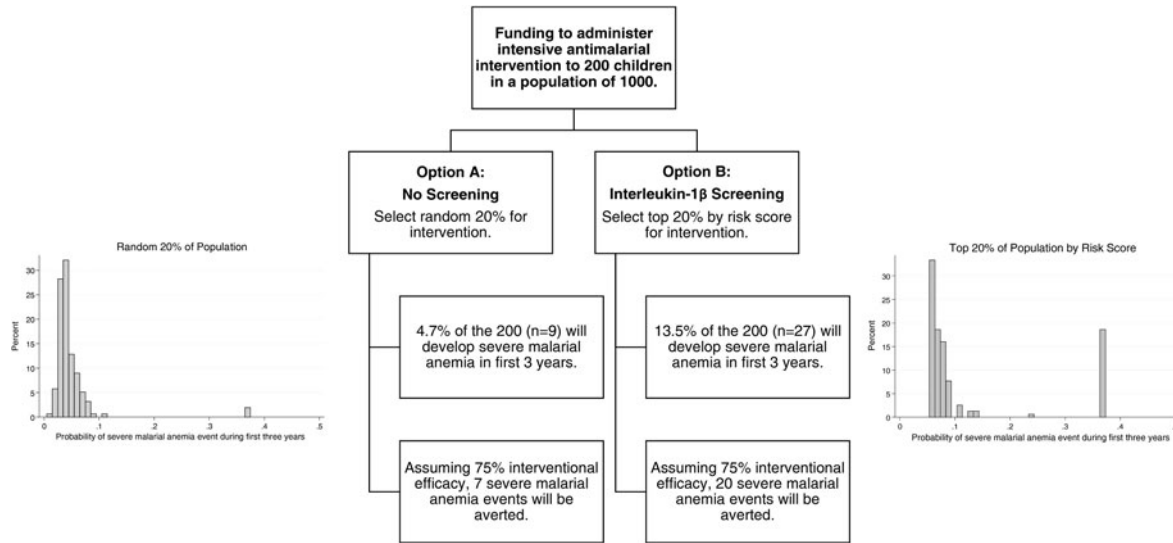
Funding to administer intensive antimalarial intervention to 200 children in a population of 1000.

Option A:
No Screening
Select random 20% for intervention.

Option B:
Interleukin-1β Screening
Select top 20% by risk score for intervention.

Random 20% of Population

Percent

30
25
20
15
10
5
0

0 .1 .2 .3 .4 .5

Probability of severe malarial anemia event during first three years

4.7% of the 200 (n=9) will develop severe malarial anemia in first 3 years.

Assuming 75% interventional efficacy, 7 severe malarial anemia events will be averted.

13.5% of the 200 (n=27) will develop severe malarial anemia in first 3 years.

Assuming 75% interventional efficacy, 20 severe malarial anemia events will be averted.

Top 20% of Population by Risk Score

Percent

30
25
20
15
10
5
0

0 .1 .2 .3 .4

Probability of severe malarial anemia event during first three years